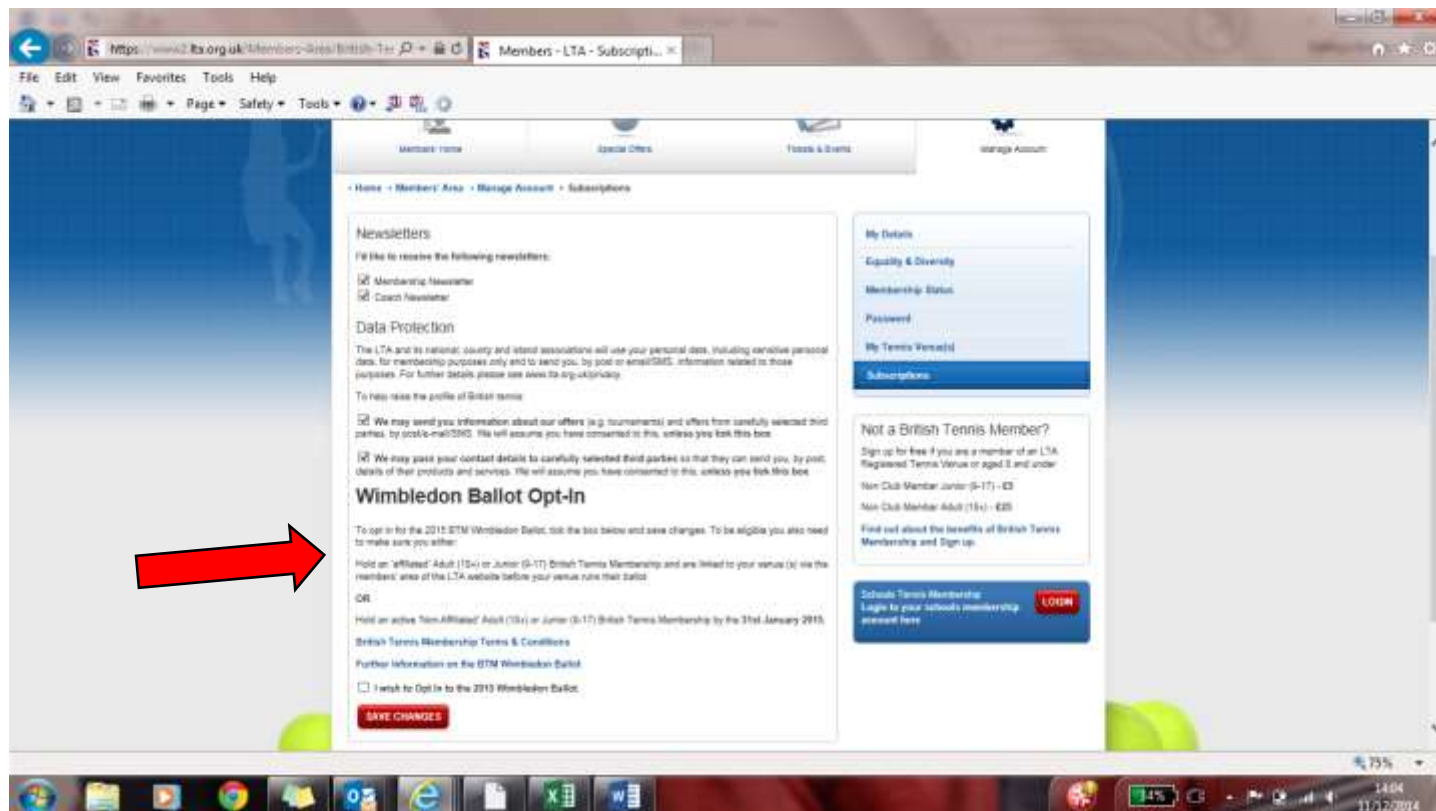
https://www2.lta.org.uk/Members-Area/British-Te

Members - LTA - Subscripti... ×

File Edit View Favorites Tools Help

Page ▾ Safety ▾ Tools ▾

Members Home | Special Offers | Tickets & Events | Manage Account

› Home › Members' Area › Manage Account › Subscriptions

Newsletters

I'd like to receive the following newsletters:

☑ Membership Newsletter
☑ Coach Newsletter

Data Protection

The LTA and its national, county and island associations will use your personal data, including sensitive personal data, for membership purposes only and to send you, by post or email/SMS, information related to those purposes. For further details please see www.lta.org.uk/privacy.

To help raise the profile of British tennis:

☑ We may send you information about our offers (e.g. tournaments) and offers from carefully selected third parties, by post/e-mail/SMS. We will assume you have consented to this, unless you tick this box.

☑ We may pass your contact details to carefully selected third parties so that they can send you, by post, details of their products and services. We will assume you have consented to this, unless you tick this box.

Wimbledon Ballot Opt-In

To opt in for the 2015 BTM Wimbledon Ballot, tick the box below and save changes. To be eligible you also need to make sure you either:

Hold an 'affiliated' Adult (18+) or Junior (9-17) British Tennis Membership and are linked to your venue (s) via the members' area of the LTA website before your venue runs their ballot

OR

Hold an active 'Non-Affiliated' Adult (18+) or Junior (9-17) British Tennis Membership by the 31st January 2015.

British Tennis Membership Terms & Conditions

Further information on the BTM Wimbledon Ballot

☐ I wish to Opt In to the 2015 Wimbledon Ballot.

SAVE CHANGES

My Details
Equality & Diversity
Membership Status
Password
My Tennis Venue(s)
Subscriptions

Not a British Tennis Member?

Sign up for free if you are a member of an LTA Registered Tennis Venue or aged 8 and under

Non Club Member Junior (9-17) - £5

Non Club Member Adult (18+) - £20

Find out about the benefits of British Tennis Membership and Sign up.

Schools Tennis Membership
Login to your schools membership account here

LOGIN

75%

14:04
11/12/2014